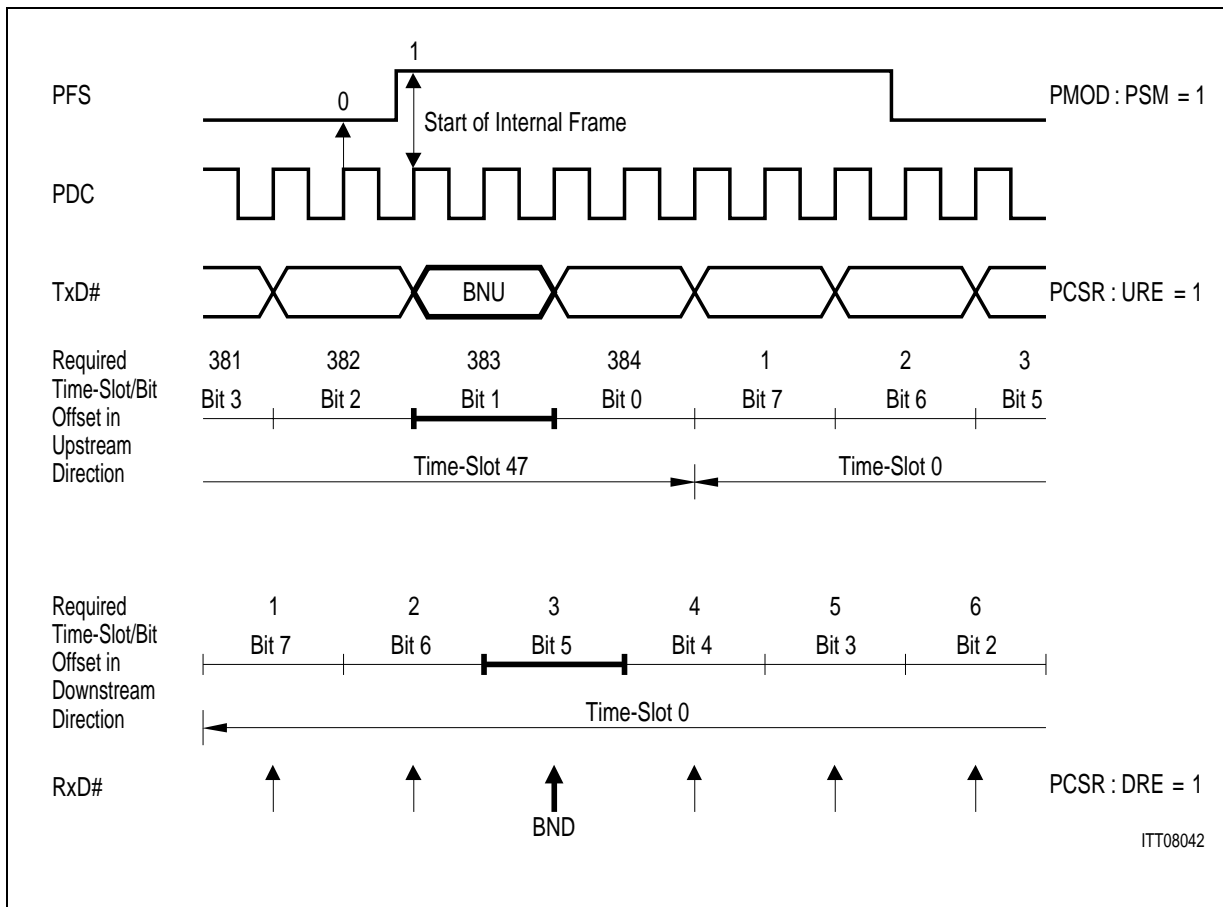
PFS

0

1

Start of Internal Frame

PMOD : PSM = 1

PDC

TxD#

BNU

PCSR : URE = 1

Required Time-Slot/Bit Offset in Upstream Direction

381 Bit 3
382 Bit 2
383 Bit 1
384 Bit 0
1 Bit 7
2 Bit 6
3 Bit 5

Time-Slot 47

Time-Slot 0

Required Time-Slot/Bit Offset in Downstream Direction

1 Bit 7
2 Bit 6
3 Bit 5
4 Bit 4
5 Bit 3
6 Bit 2

Time-Slot 0

RxD#

BND

PCSR : DRE = 1

ITT08042